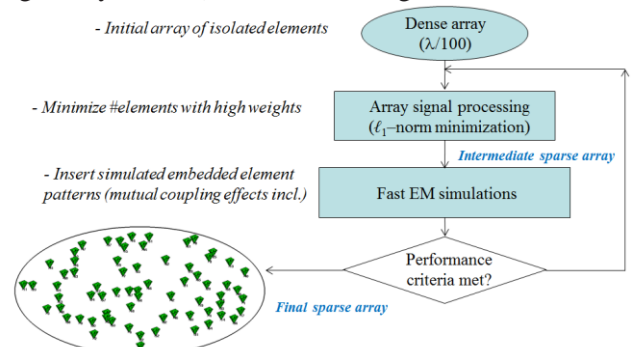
- Initial array of isolated elements

Dense array ($\lambda/100$)

- Minimize #elements with high weights

Array signal processing ($\ell_1$–norm minimization)

Intermediate sparse array

- Insert simulated embedded element patterns (mutual coupling effects incl.)

Fast EM simulations

Performance criteria met?

Final sparse array